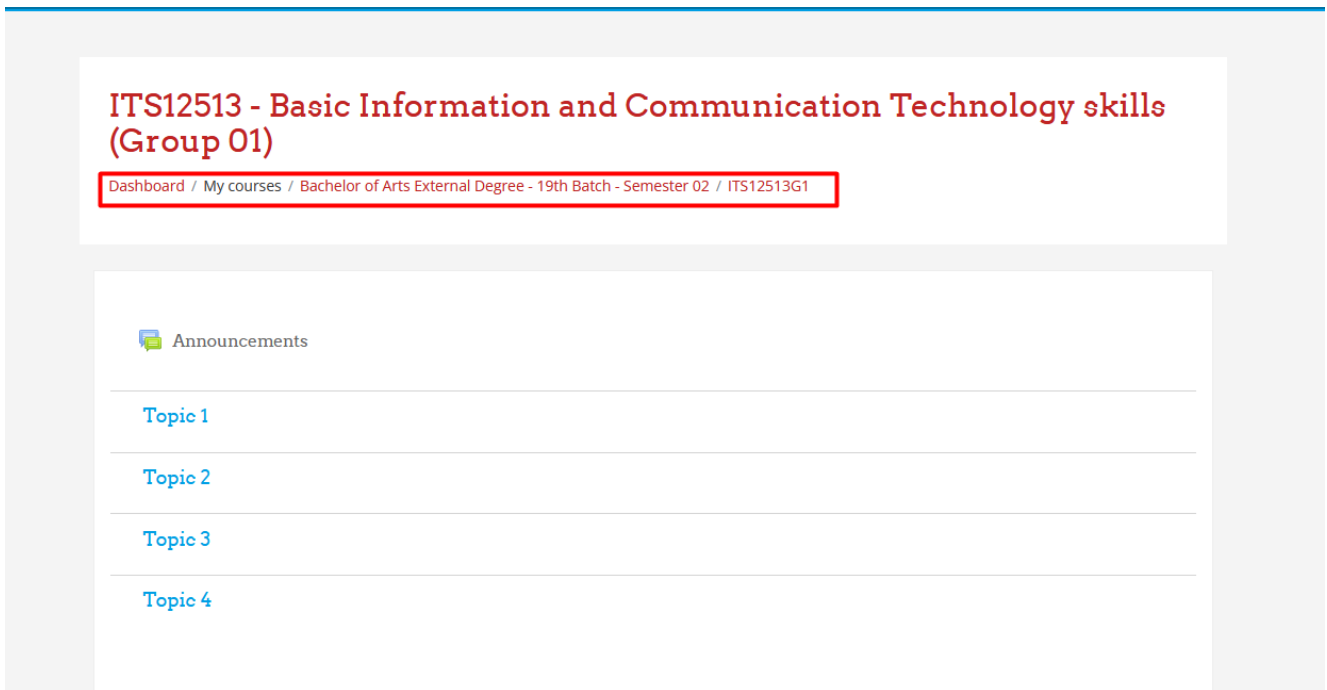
ITS12513 - Basic Information and Communication Technology skills (Group 01)

Dashboard / My courses / Bachelor of Arts External Degree - 19th Batch - Semester 02 / ITS12513G1

Announcements

Topic 1

Topic 2

Topic 3

Topic 4